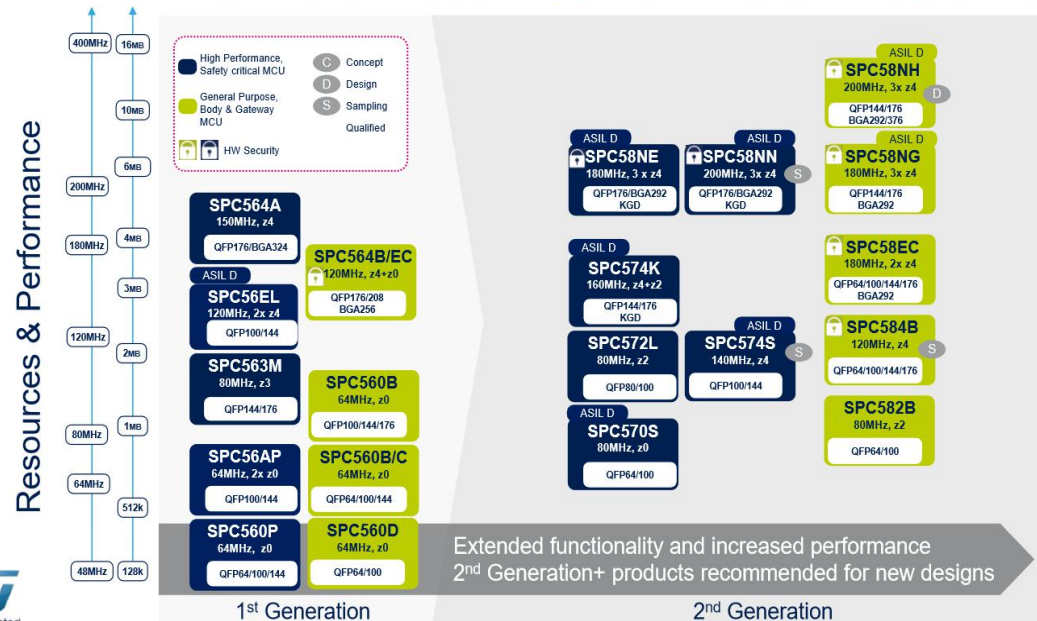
Resources & Performance

400MHz
200MHz
180MHz
120MHz
80MHz
64MHz
48MHz

16MB
10MB
6MB
4MB
3MB
2MB
1MB
512k
128k

High Performance, Safety critical MCU
General Purpose, Body & Gateway MCU
HW Security
C Concept
D Design
S Sampling
Qualified

SPC564A
150MHz, z4
QFP176/BGA324

ASIL D
SPC56EL
120MHz, 2x z4
QFP100/144

SPC563M
80MHz, z3
QFP144/176

SPC56AP
64MHz, 2x z0
QFP100/144

SPC560P
64MHz, z0
QFP64/100/144

SPC564B/EC
120MHz, z4+z0
QFP176/208
BGA256

SPC560B
64MHz, z0
QFP100/144/176

SPC560B/C
64MHz, z0
QFP64/100/144

SPC560D
64MHz, z0
QFP64/100

1st Generation

ASIL D
SPC58NE
180MHz, 3 x z4
QFP176/BGA292
KGD

ASIL D
SPC58NN
200MHz, 3x z4
QFP176/BGA292
KGD
S

ASIL D
SPC574K
160MHz, z4+z2
QFP144/176
KGD

SPC572L
80MHz, z2
QFP80/100

ASIL D
SPC574S
140MHz, z4
QFP100/144
S

ASIL D
SPC570S
80MHz, z0
QFP64/100

ASIL D
SPC58NH
200MHz, 3x z4
QFP144/176
BGA292/376
D

ASIL D
SPC58NG
180MHz, 3x z4
QFP144/176
BGA292

SPC58EC
180MHz, 2x z4
QFP64/100/144/176
BGA292

SPC584B
120MHz, z4
QFP64/100/144/176
S

SPC582B
80MHz, z2
QFP64/100

Extended functionality and increased performance
2nd Generation+ products recommended for new designs

2nd Generation